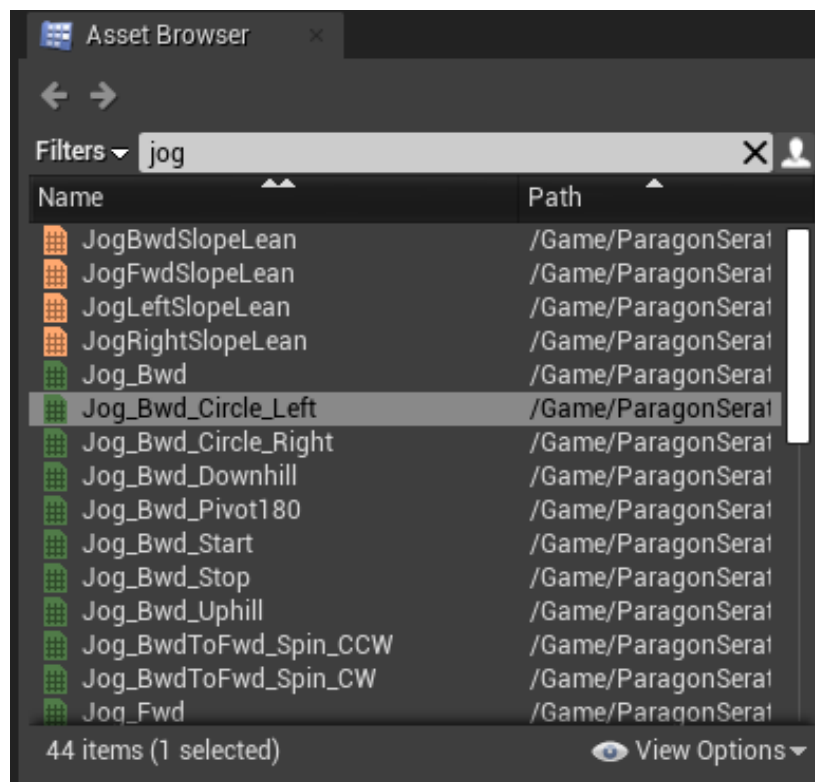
Asset Browser

Filters jog

| Name | Path |
|---|---|
| JogBwdSlopeLean | /Game/ParagonSerat |
| JogFwdSlopeLean | /Game/ParagonSerat |
| JogLeftSlopeLean | /Game/ParagonSerat |
| JogRightSlopeLean | /Game/ParagonSerat |
| Jog_Bwd | /Game/ParagonSerat |
| Jog_Bwd_Circle_Left | /Game/ParagonSerat |
| Jog_Bwd_Circle_Right | /Game/ParagonSerat |
| Jog_Bwd_Downhill | /Game/ParagonSerat |
| Jog_Bwd_Pivot180 | /Game/ParagonSerat |
| Jog_Bwd_Start | /Game/ParagonSerat |
| Jog_Bwd_Stop | /Game/ParagonSerat |
| Jog_Bwd_Uphill | /Game/ParagonSerat |
| Jog_BwdToFwd_Spin_CCW | /Game/ParagonSerat |
| Jog_BwdToFwd_Spin_CW | /Game/ParagonSerat |
| Jog_Fwd | /Game/ParagonSerat |

44 items (1 selected)

View Options